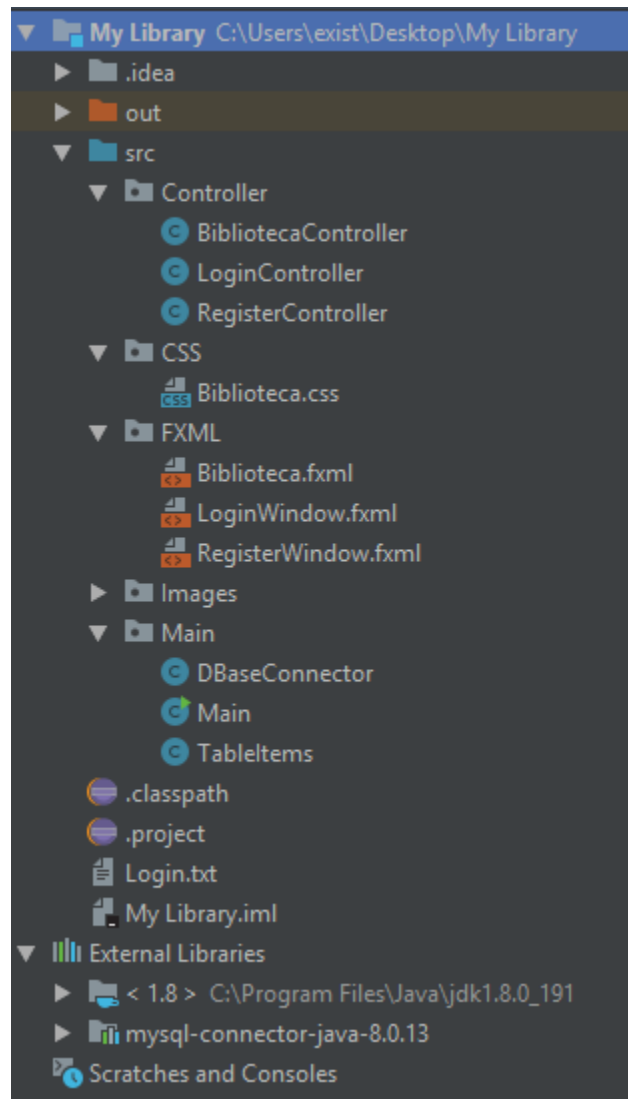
My Library C:\Users\exist\Desktop\My Library
.idea
out
src
Controller
BibliotecaController
LoginController
RegisterController
CSS
CSS
Biblioteca.css
FXML
Biblioteca.fxml
LoginWindow.fxml
RegisterWindow.fxml
Images
Main
DBaseConnector
Main
TableItems
.classpath
.project
Login.txt
My Library.iml
External Libraries
< 1.8 > C:\Program Files\Java\jdk1.8.0_191
mysql-connector-java-8.0.13
Scratches and Consoles